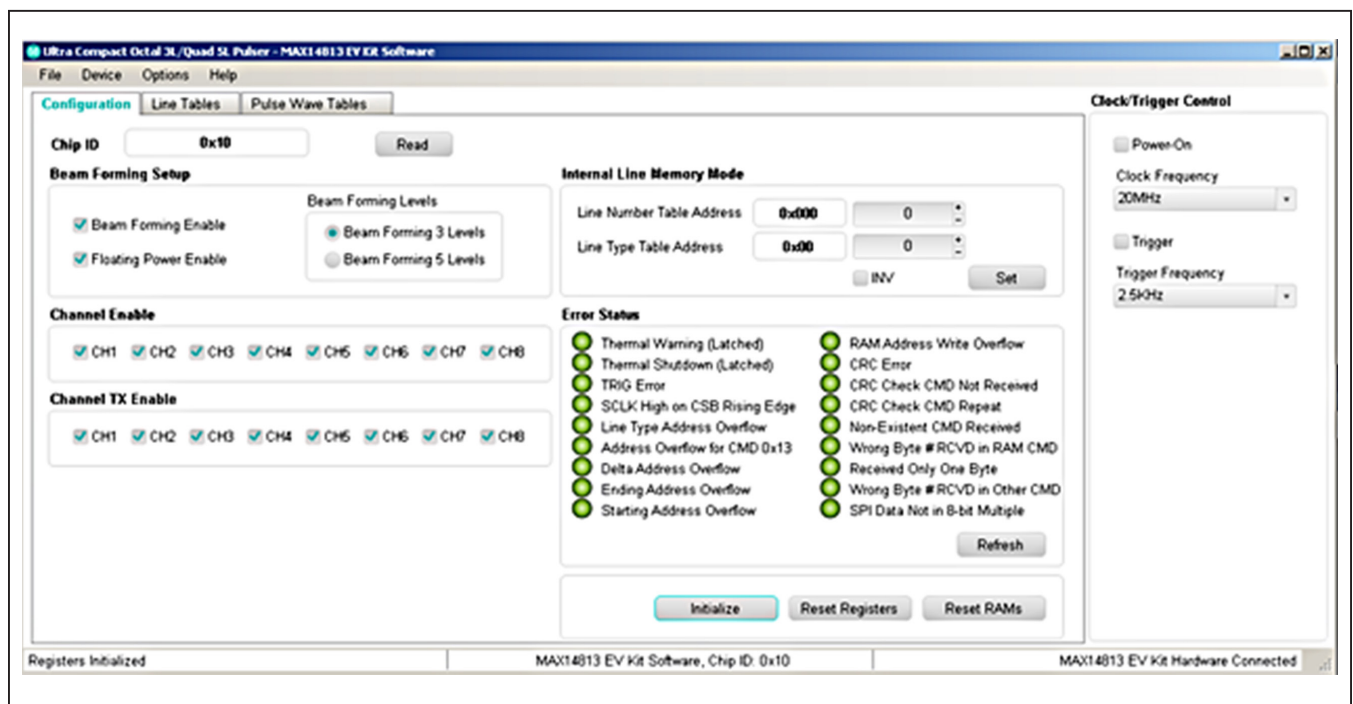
Ultra Compact Octal 3L/Quad 5L Pulser - MAX14813 EV Kit Software

File Device Options Help

Configuration | Line Tables | Pulse Wave Tables

Chip ID 0x10 Read

Beam Forming Setup

Beam Forming Enable
Floating Power Enable

Beam Forming Levels
Beam Forming 3 Levels
Beam Forming 5 Levels

Channel Enable

CH1 CH2 CH3 CH4 CH5 CH6 CH7 CH8

Channel TX Enable

CH1 CH2 CH3 CH4 CH5 CH6 CH7 CH8

Internal Line Memory Mode

Line Number Table Address 0x000 0
Line Type Table Address 0x00 0
INV Set

Error Status

Thermal Warning (Latched)
Thermal Shutdown (Latched)
TRIG Error
SCLK High on CSB Rising Edge
Line Type Address Overflow
Address Overflow for CMD 0x13
Delta Address Overflow
Ending Address Overflow
Starting Address Overflow

RAM Address Write Overflow
CRC Error
CRC Check CMD Not Received
CRC Check CMD Repeat
Non-Existent CMD Received
Wrong Byte # RCVD in RAM CMD
Received Only One Byte
Wrong Byte # RCVD in Other CMD
SPI Data Not in 8-bit Multiple

Refresh

Initialize Reset Registers Reset RAMs

Clock/Trigger Control

Power-On
Clock Frequency
20MHz
Trigger
Trigger Frequency
2.5kHz

Registers Initialized | MAX14813 EV Kit Software, Chip ID: 0x10 | MAX14813 EV Kit Hardware Connected